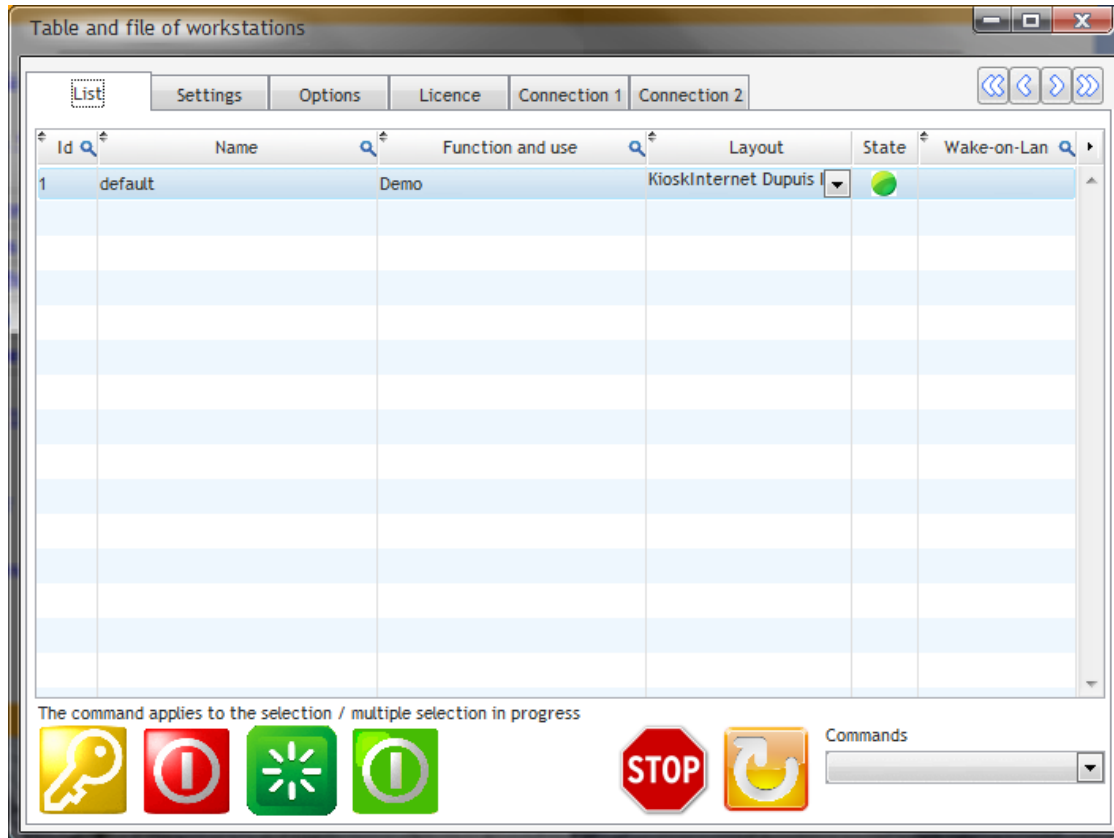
Table and file of workstations

List | Settings | Options | Licence | Connection 1 | Connection 2

| Id | Name | Function and use | Layout | State | Wake-on-Lan |
|---|---|---|---|---|---|
| 1 | default | Demo | KioskInternet Dupuis I | | |

The command applies to the selection / multiple selection in progress

STOP

Commands